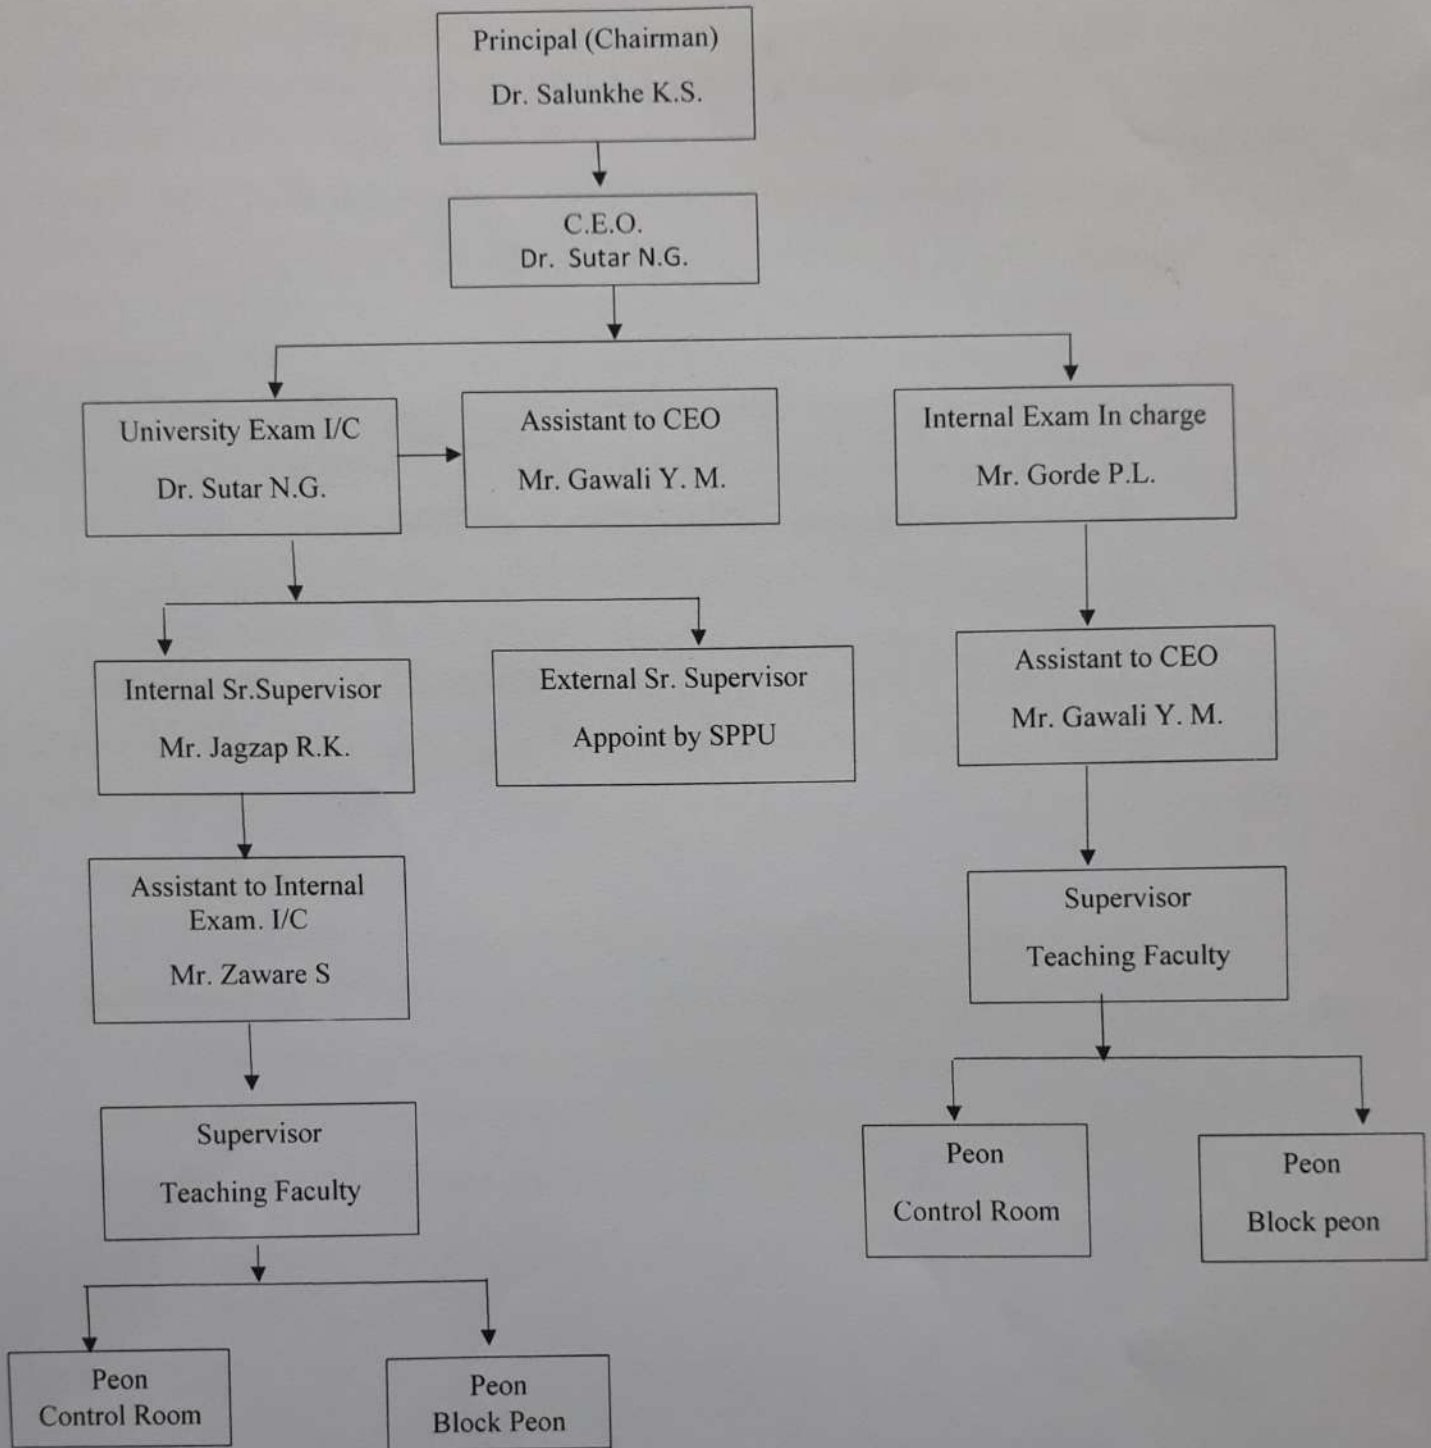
Principal (Chairman)
Dr. Salunkhe K.S.

C.E.O.
Dr. Sutar N.G.

University Exam I/C
Dr. Sutar N.G.

Assistant to CEO
Mr. Gawali Y. M.

Internal Exam In charge
Mr. Gorde P.L.

Internal Sr.Supervisor
Mr. Jagzap R.K.

External Sr. Supervisor
Appoint by SPPU

Assistant to CEO
Mr. Gawali Y. M.

Assistant to Internal Exam. I/C
Mr. Zaware S

Supervisor
Teaching Faculty

Supervisor
Teaching Faculty

Peon
Control Room

Peon
Block peon

Peon
Control Room

Peon
Block Peon